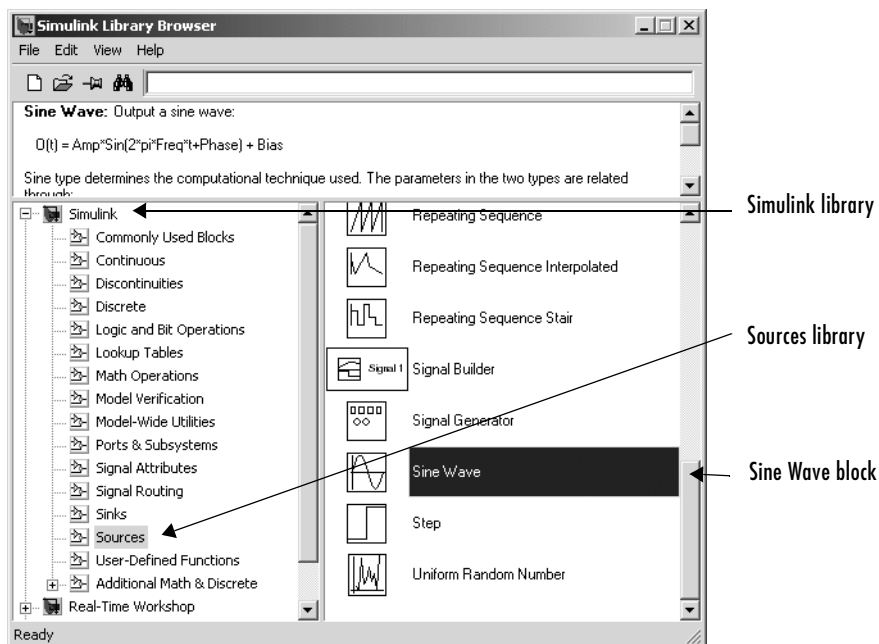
Simulink Library Browser

File Edit View Help

Sine Wave: Output a sine wave:

O(t) = Amp*Sin(2*pi*Freq*t+Phase) + Bias

Sine type determines the computational technique used. The parameters in the two types are related through:

Simulink
Commonly Used Blocks
Continuous
Discontinuities
Discrete
Logic and Bit Operations
Lookup Tables
Math Operations
Model Verification
Model-Wide Utilities
Ports & Subsystems
Signal Attributes
Signal Routing
Sinks
Sources
User-Defined Functions
Additional Math & Discrete
Real-Time Workshop

Repeating Sequence
Repeating Sequence Interpolated
Repeating Sequence Stair
Signal 1 Signal Builder
Signal Generator
Sine Wave
Step
Uniform Random Number

Ready

Simulink library
Sources library
Sine Wave block